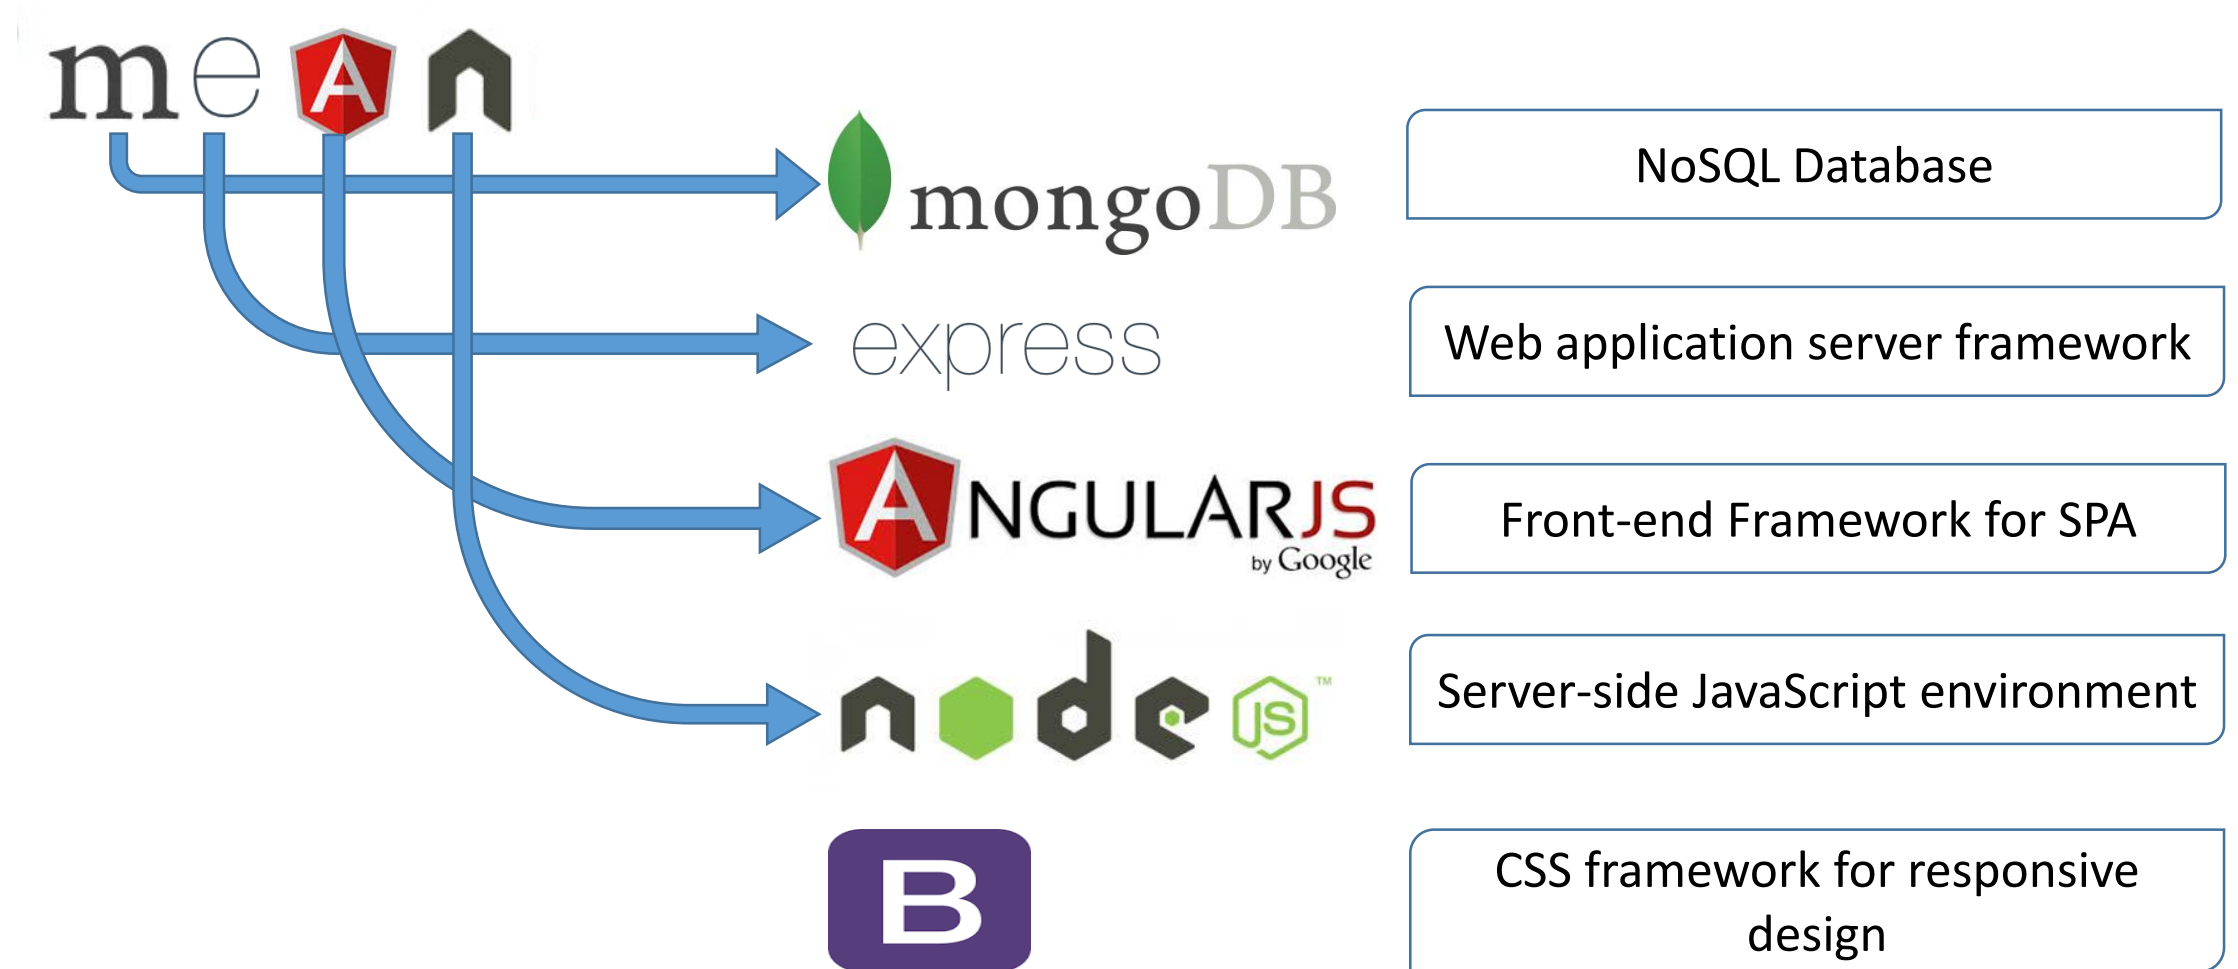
meAn

mongoDB

NoSQL Database

express

Web application server framework

ANGULARJS by Google

Front-end Framework for SPA

node JS ™

Server-side JavaScript environment

B

CSS framework for responsive design